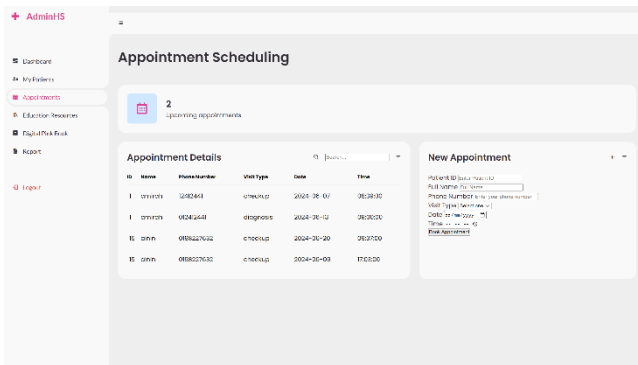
+ AdminHS

≡

Dashboard
My Patients
Appointments
Education Resources
Digital Pink Book
Report

Logout

Appointment Scheduling

2
upcoming appointments

Appointment Details

Search...

| ID | Name | Phone Number | Visit Type | Date | Time |
|---|---|---|---|---|---|
| 1 | amirah | 12412441 | checkup | 2024-06-07 | 06:36:00 |
| 1 | amirah | 012412441 | diagnosis | 2024-06-13 | 06:36:00 |
| 15 | aimin | 0198227632 | checkup | 2024-06-20 | 09:27:00 |
| 15 | aimin | 0198227632 | checkup | 2024-06-08 | 17:08:00 |

New Appointment

Patient ID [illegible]
Full Name Full Name
Phone Number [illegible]
Visit Type Select one
Date dd/mm/yyyy
Time --:-- --
Book Appointment